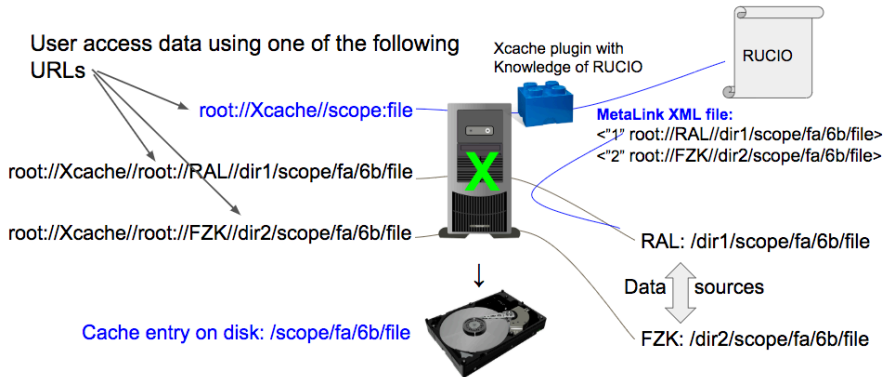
User access data using one of the following URLs

Xcache plugin with Knowledge of RUCIO

RUCIO

root://Xcache//scope:file

MetaLink XML file:
<"1" root://RAL//dir1/scope/fa/6b/file>
<"2" root://FZK//dir2/scope/fa/6b/file>

root://Xcache//root://RAL//dir1/scope/fa/6b/file

X

root://Xcache//root://FZK//dir2/scope/fa/6b/file

RAL: /dir1/scope/fa/6b/file

Data sources

Cache entry on disk: /scope/fa/6b/file

FZK: /dir2/scope/fa/6b/file